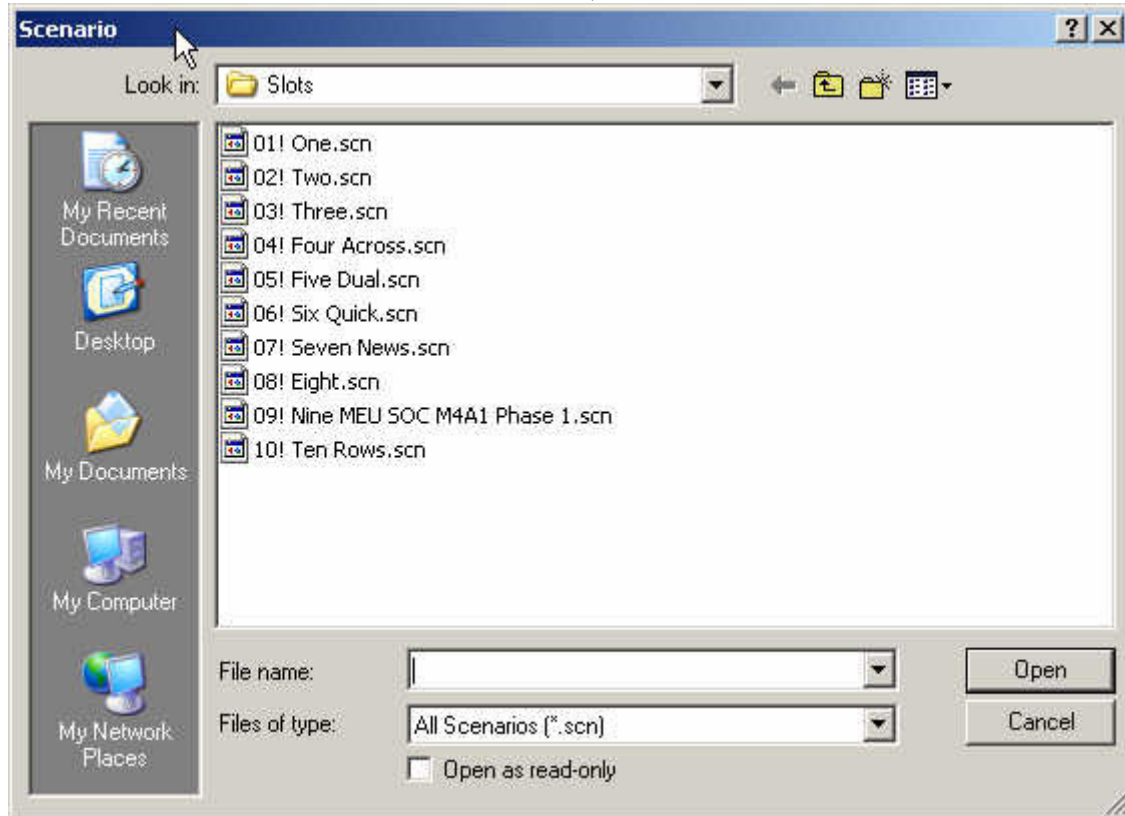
Scenario

?

Look in: Slots

My Recent Documents

Desktop

My Documents

My Computer

My Network Places

01! One.scn
02! Two.scn
03! Three.scn
04! Four Across.scn
05! Five Dual.scn
06! Six Quick.scn
07! Seven News.scn
08! Eight.scn
09! Nine MEU SOC M4A1 Phase 1.scn
10! Ten Rows.scn

File name:

Files of type: All Scenarios (*.scn)

Open as read-only

Open

Cancel